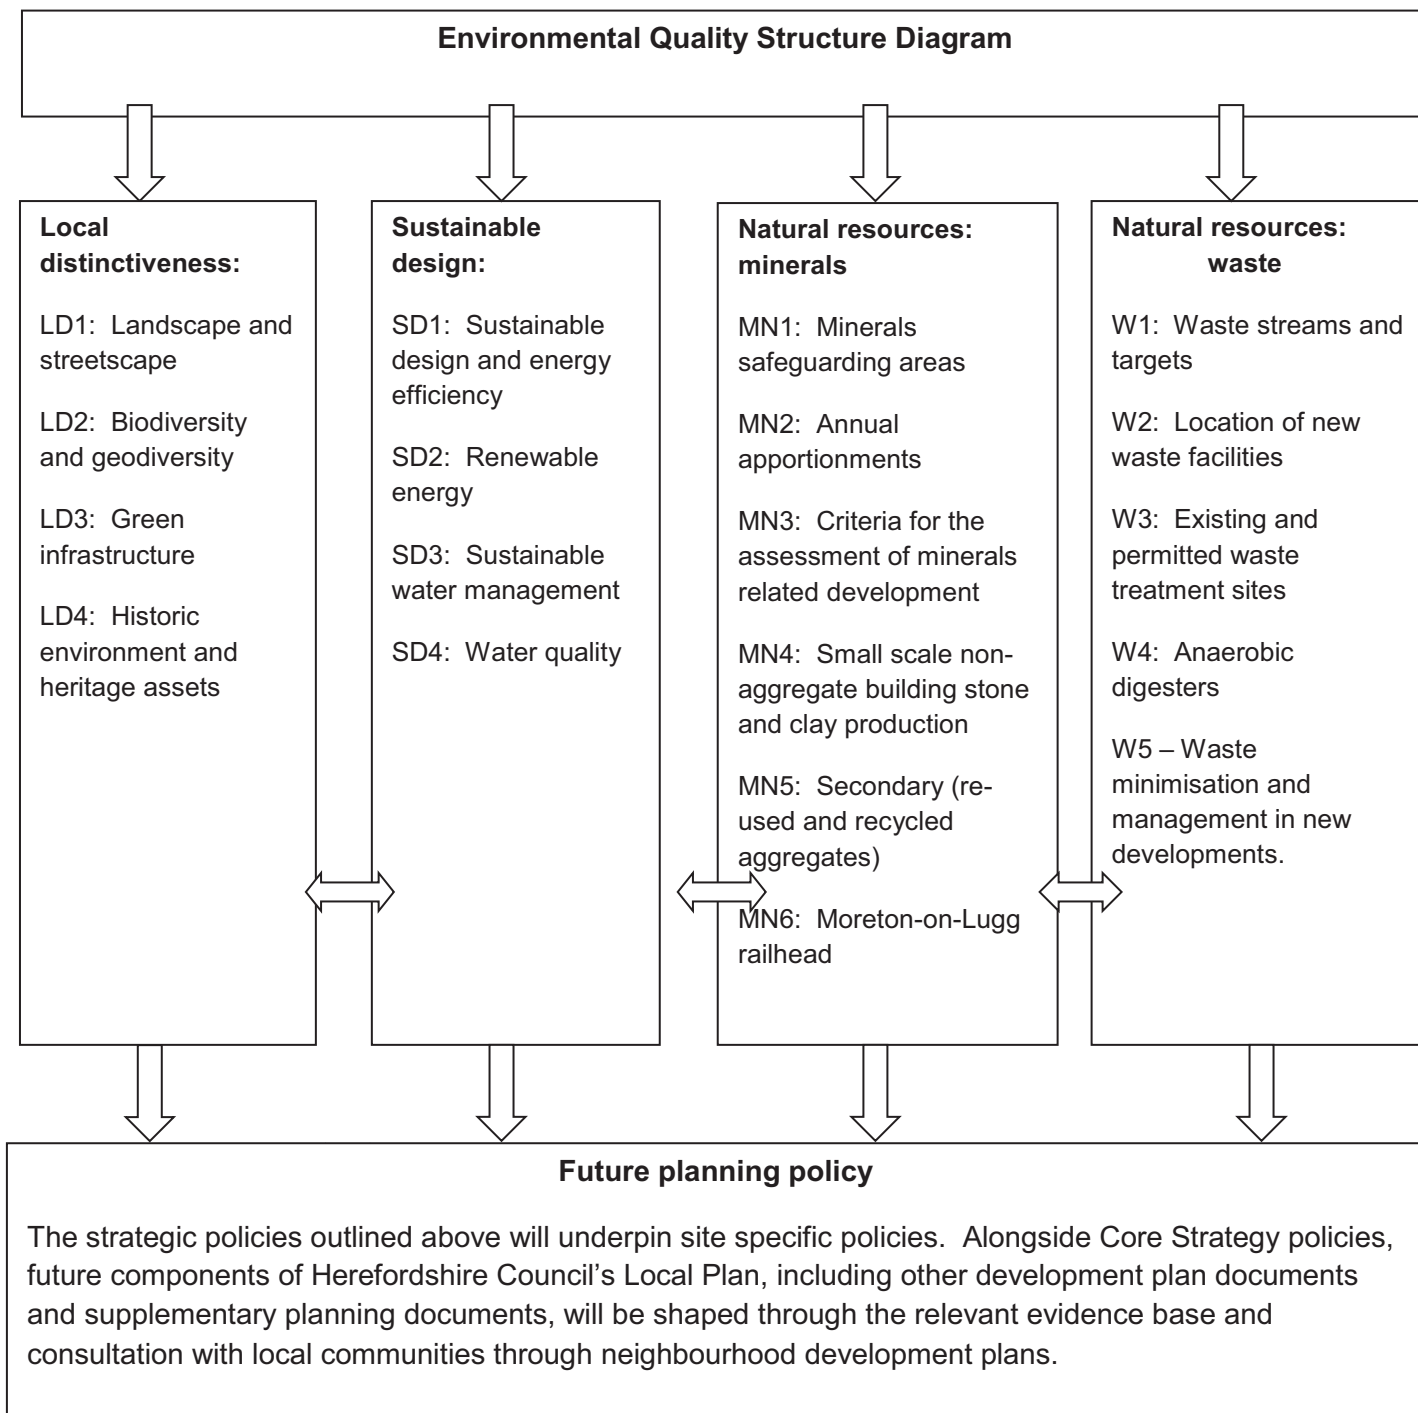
Environmental Quality Structure Diagram

Local distinctiveness:

LD1: Landscape and streetscape

LD2: Biodiversity and geodiversity

LD3: Green infrastructure

LD4: Historic environment and heritage assets

Sustainable design:

SD1: Sustainable design and energy efficiency

SD2: Renewable energy

SD3: Sustainable water management

SD4: Water quality

Natural resources: minerals

MN1: Minerals safeguarding areas

MN2: Annual apportionments

MN3: Criteria for the assessment of minerals related development

MN4: Small scale non-aggregate building stone and clay production

MN5: Secondary (re-used and recycled aggregates)

MN6: Moreton-on-Lugg railhead

Natural resources: waste

W1: Waste streams and targets

W2: Location of new waste facilities

W3: Existing and permitted waste treatment sites

W4: Anaerobic digesters

W5 – Waste minimisation and management in new developments.

Future planning policy

The strategic policies outlined above will underpin site specific policies. Alongside Core Strategy policies, future components of Herefordshire Council's Local Plan, including other development plan documents and supplementary planning documents, will be shaped through the relevant evidence base and consultation with local communities through neighbourhood development plans.